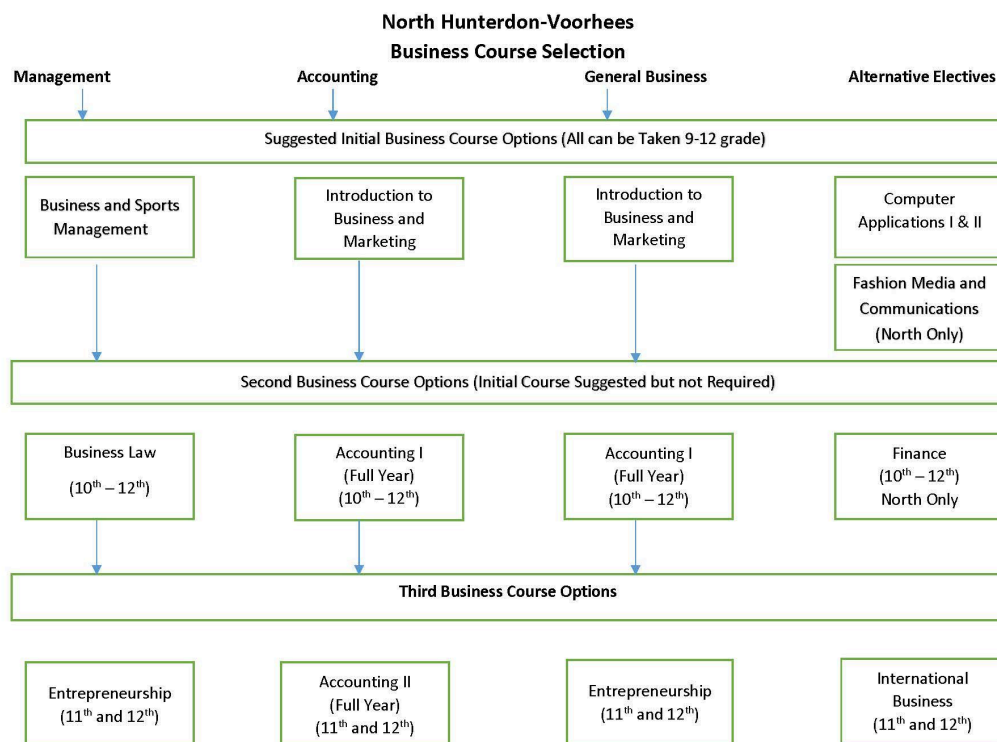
North Hunterdon-Voorhees
Business Course Selection

Management

Accounting

General Business

Alternative Electives

Suggested Initial Business Course Options (All can be Taken 9-12 grade)

Business and Sports Management

Introduction to Business and Marketing

Introduction to Business and Marketing

Computer Applications I & II

Fashion Media and Communications (North Only)

Second Business Course Options (Initial Course Suggested but not Required)

Business Law ($10^{th} – 12^{th}$)

Accounting I (Full Year) ($10^{th} – 12^{th}$)

Accounting I (Full Year) ($10^{th} – 12^{th}$)

Finance ($10^{th} – 12^{th}$) North Only

Third Business Course Options

Entrepreneurship ($11^{th}$ and $12^{th}$)

Accounting II (Full Year) ($11^{th}$ and $12^{th}$)

Entrepreneurship ($11^{th}$ and $12^{th}$)

International Business ($11^{th}$ and $12^{th}$)